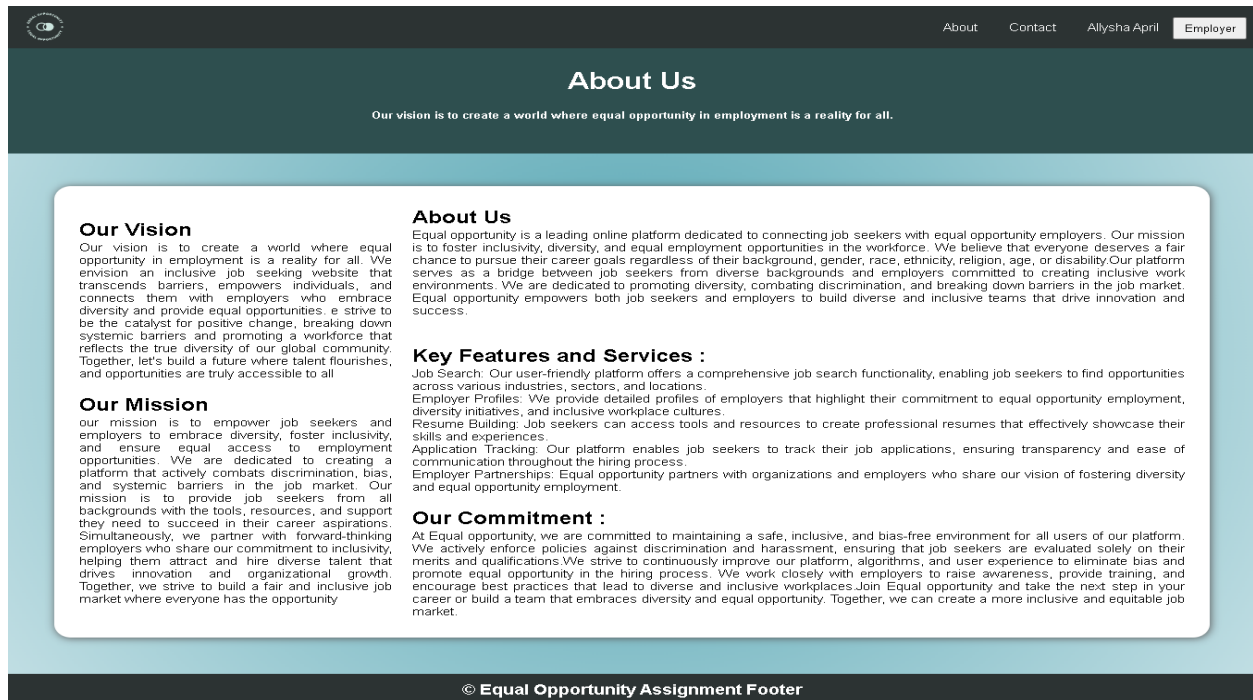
About Contact Allysha April Employer

About Us

Our vision is to create a world where equal opportunity in employment is a reality for all.

Our Vision

Our vision is to create a world where equal opportunity in employment is a reality for all. We envision an inclusive job seeking website that transcends barriers, empowers individuals, and connects them with employers who embrace diversity and provide equal opportunities. e strive to be the catalyst for positive change, breaking down systemic barriers and promoting a workforce that reflects the true diversity of our global community. Together, let's build a future where talent flourishes, and opportunities are truly accessible to all

Our Mission

our mission is to empower job seekers and employers to embrace diversity, foster inclusivity, and ensure equal access to employment opportunities. We are dedicated to creating a platform that actively combats discrimination, bias, and systemic barriers in the job market. Our mission is to provide job seekers from all backgrounds with the tools, resources, and support they need to succeed in their career aspirations. Simultaneously, we partner with forward-thinking employers who share our commitment to inclusivity, helping them attract and hire diverse talent that drives innovation and organizational growth. Together, we strive to build a fair and inclusive job market where everyone has the opportunity

About Us

Equal opportunity is a leading online platform dedicated to connecting job seekers with equal opportunity employers. Our mission is to foster inclusivity, diversity, and equal employment opportunities in the workforce. We believe that everyone deserves a fair chance to pursue their career goals regardless of their background, gender, race, ethnicity, religion, age, or disability.Our platform serves as a bridge between job seekers from diverse backgrounds and employers committed to creating inclusive work environments. We are dedicated to promoting diversity, combating discrimination, and breaking down barriers in the job market. Equal opportunity empowers both job seekers and employers to build diverse and inclusive teams that drive innovation and success.

Key Features and Services :

Job Search: Our user-friendly platform offers a comprehensive job search functionality, enabling job seekers to find opportunities across various industries, sectors, and locations.
Employer Profiles: We provide detailed profiles of employers that highlight their commitment to equal opportunity employment, diversity initiatives, and inclusive workplace cultures.
Resume Building: Job seekers can access tools and resources to create professional resumes that effectively showcase their skills and experiences.
Application Tracking: Our platform enables job seekers to track their job applications, ensuring transparency and ease of communication throughout the hiring process.
Employer Partnerships: Equal opportunity partners with organizations and employers who share our vision of fostering diversity and equal opportunity employment.

Our Commitment :

At Equal opportunity, we are committed to maintaining a safe, inclusive, and bias-free environment for all users of our platform. We actively enforce policies against discrimination and harassment, ensuring that job seekers are evaluated solely on their merits and qualifications.We strive to continuously improve our platform, algorithms, and user experience to eliminate bias and promote equal opportunity in the hiring process. We work closely with employers to raise awareness, provide training, and encourage best practices that lead to diverse and inclusive workplaces.Join Equal opportunity and take the next step in your career or build a team that embraces diversity and equal opportunity. Together, we can create a more inclusive and equitable job market.

© Equal Opportunity Assignment Footer